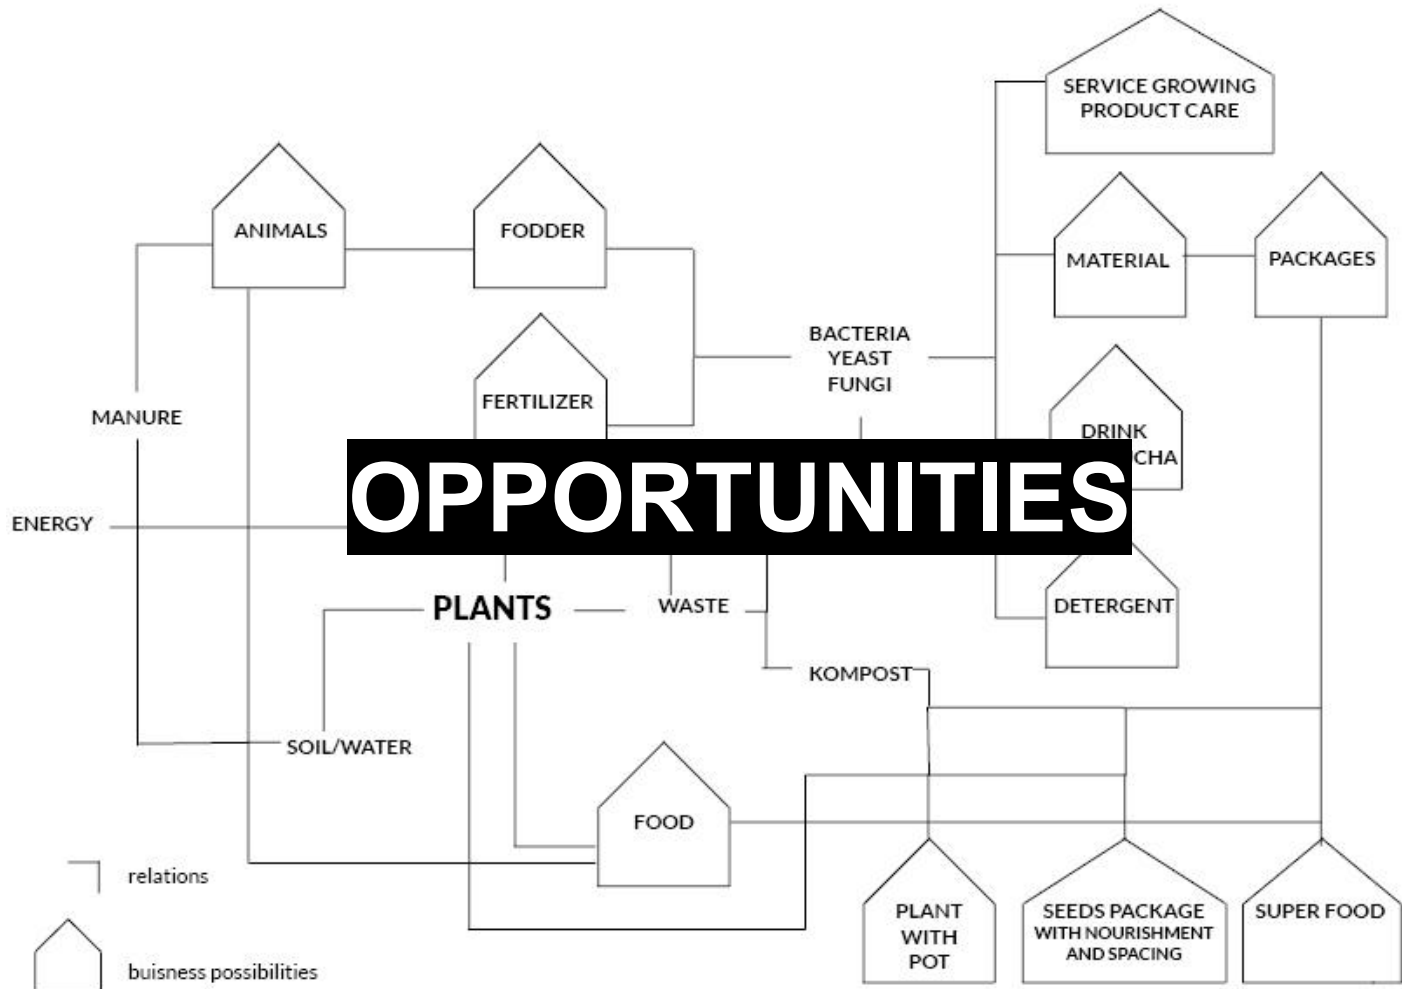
SERVICE GROWING PRODUCT CARE

ANIMALS

FODDER

MATERIAL

PACKAGES

BACTERIA YEAST FUNGI

FERTILIZER

MANURE

DRINK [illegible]CHA

OPPORTUNITIES

ENERGY

PLANTS

WASTE

DETERGENT

KOMPOST

SOIL/WATER

FOOD

relations

PLANT WITH POT

SEEDS PACKAGE WITH NOURISHMENT AND SPACING

SUPER FOOD

buisness possibilities